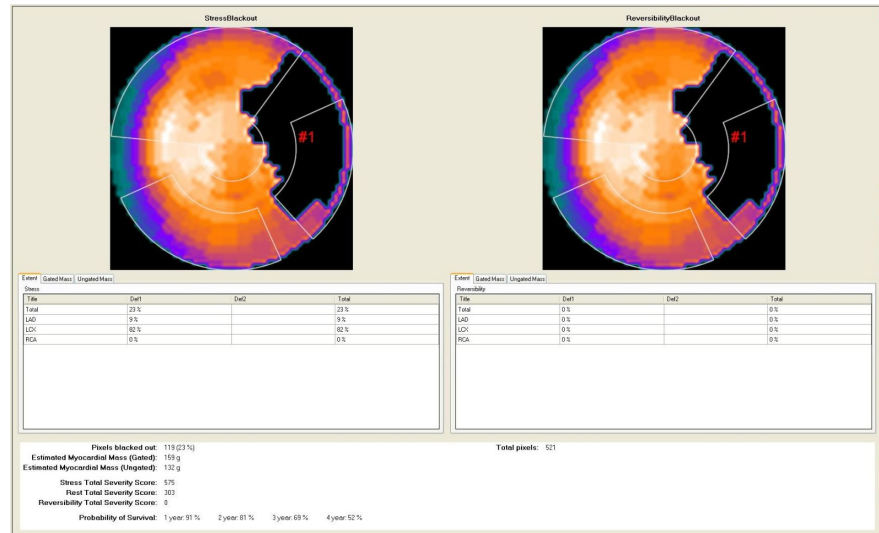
StressBlackout

#1

ReversibilityBlackout

#1

Extent | Gated Mass | Ungated Mass

Stress

| Title | Def1 | Def2 | Total |
|---|---|---|---|
| Total | 23 % | | 23 % |
| LAD | 9 % | | 9 % |
| LCX | 82 % | | 82 % |
| RCA | 0 % | | 0 % |

Extent | Gated Mass | Ungated Mass

Reversibility

| Title | Def1 | Def2 | Total |
|---|---|---|---|
| Total | 0 % | | 0 % |
| LAD | 0 % | | 0 % |
| LCX | 0 % | | 0 % |
| RCA | 0 % | | 0 % |

Pixels blacked out: 119 (23 %)
Estimated Myocardial Mass (Gated): 159 g
Estimated Myocardial Mass (Ungated): 132 g

Total pixels: 521

Stress Total Severity Score: 575
Rest Total Severity Score: 303
Reversibility Total Severity Score: 0

Probability of Survival: 1 year: 91 % 2 year: 81 % 3 year: 69 % 4 year: 52 %